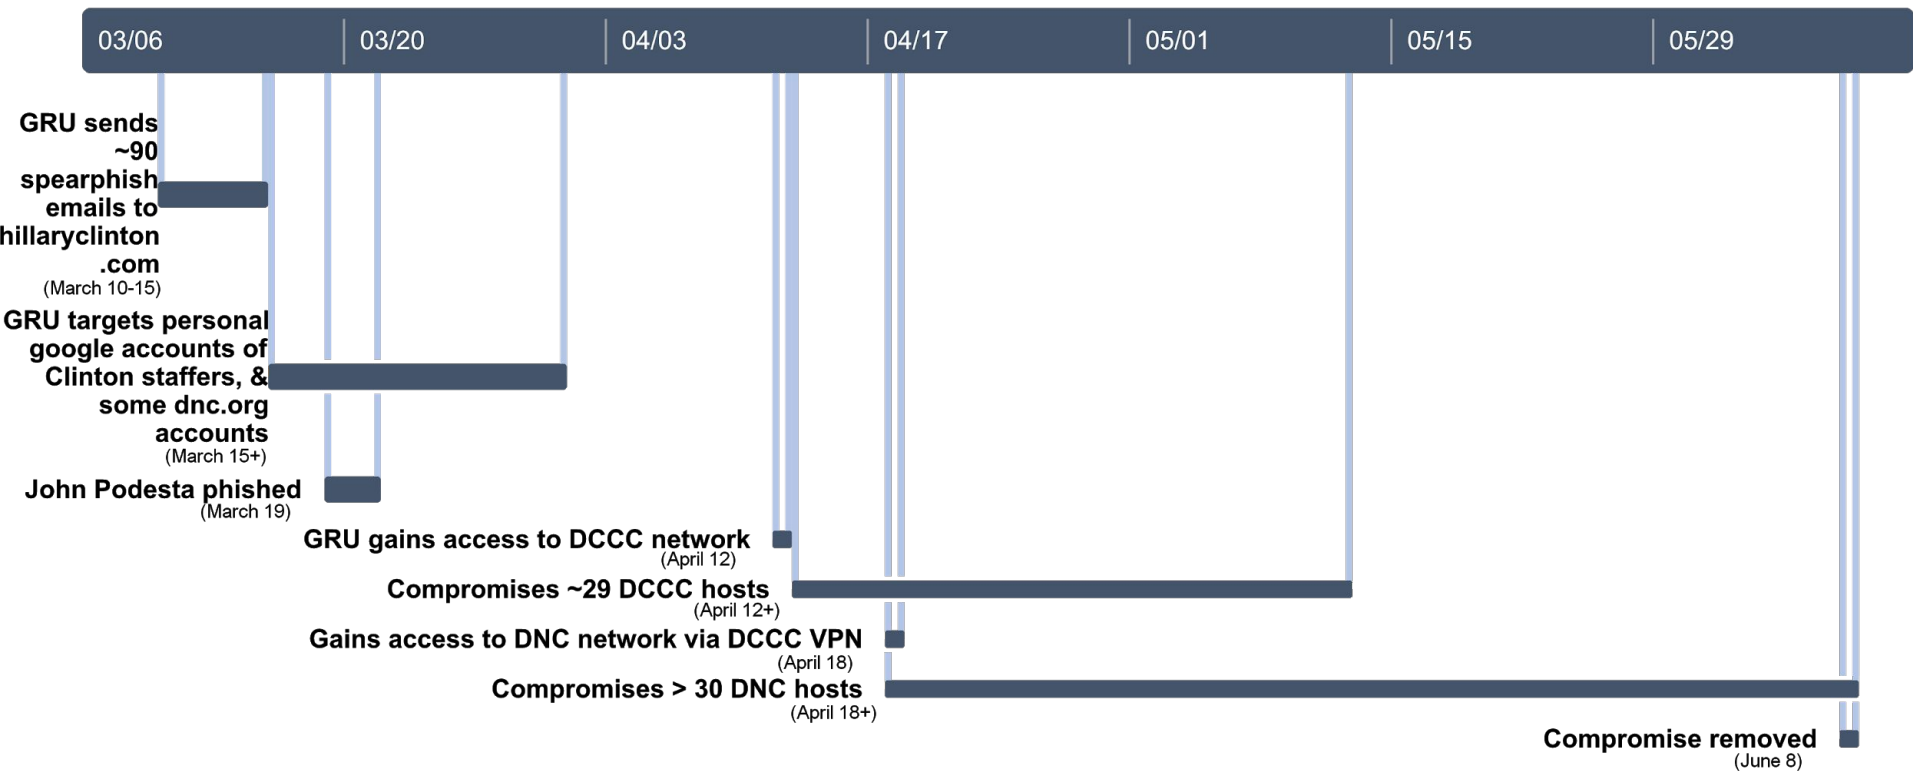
03/06 03/20 04/03 04/17 05/01 05/15 05/29

GRU sends ~90 spearphish emails to hillaryclinton.com
(March 10-15)

GRU targets personal google accounts of Clinton staffers, & some dnc.org accounts
(March 15+)

John Podesta phished
(March 19)

GRU gains access to DCCC network
(April 12)

Compromises ~29 DCCC hosts
(April 12+)

Gains access to DNC network via DCCC VPN
(April 18)

Compromises > 30 DNC hosts
(April 18+)

Compromise removed
(June 8)